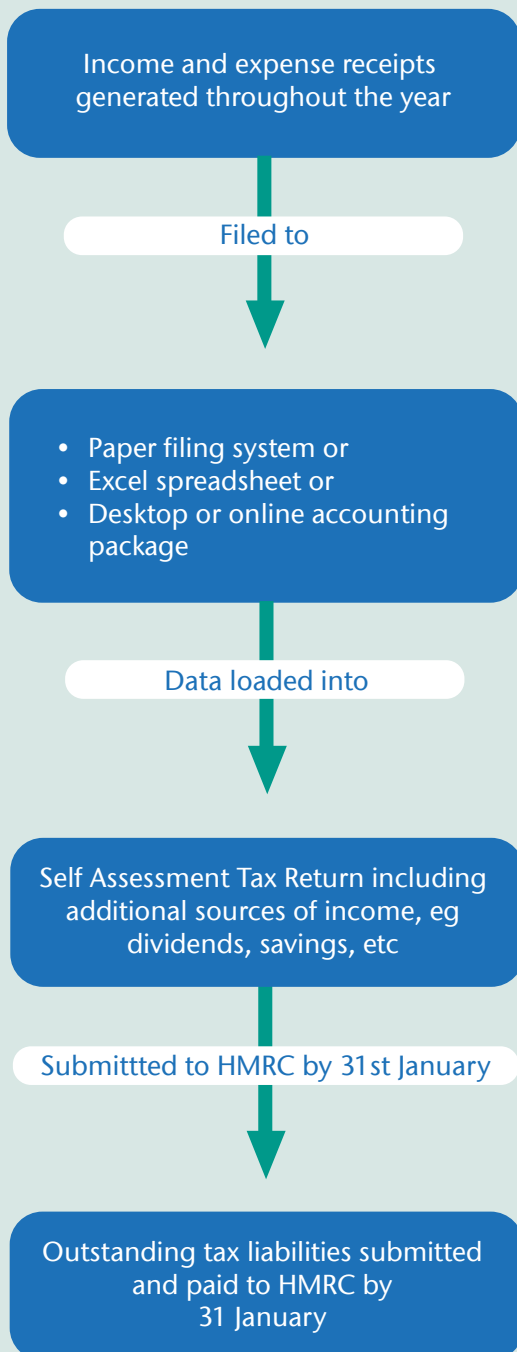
Income and expense receipts generated throughout the year

Filed to

- Paper filing system or
- Excel spreadsheet or
- Desktop or online accounting package

Data loaded into

Self Assessment Tax Return including additional sources of income, eg dividends, savings, etc

Submittted to HMRC by 31st January

Outstanding tax liabilities submitted and paid to HMRC by 31 January